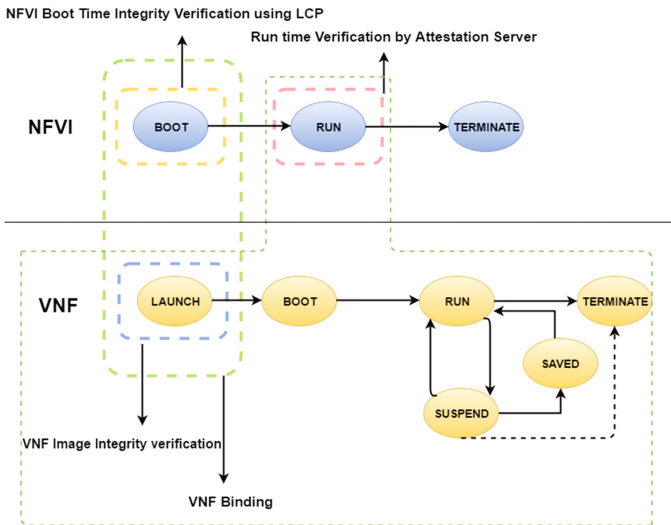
NFVI Boot Time Integrity Verification using LCP

Run time Verification by Attestation Server

NFVI

BOOT

RUN

TERMINATE

VNF

LAUNCH

BOOT

RUN

TERMINATE

SAVED

SUSPEND

VNF Image Integrity verification

VNF Binding